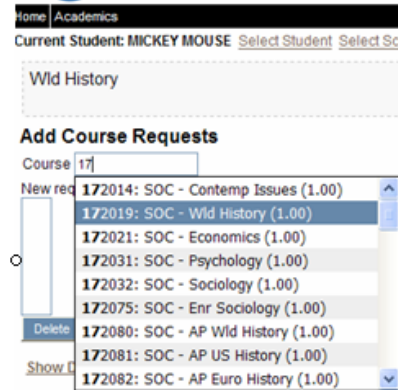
Home Academics

Current Student: MICKEY MOUSE Select Student Select Sc

Wld History

Add Course Requests

Course 17

New req

172014: SOC - Contemp Issues (1.00)
172019: SOC - Wld History (1.00)
172021: SOC - Economics (1.00)
172031: SOC - Psychology (1.00)
172032: SOC - Sociology (1.00)
172075: SOC - Enr Sociology (1.00)
172080: SOC - AP Wld History (1.00)
172081: SOC - AP US History (1.00)
172082: SOC - AP Euro History (1.00)

Delete

Show D